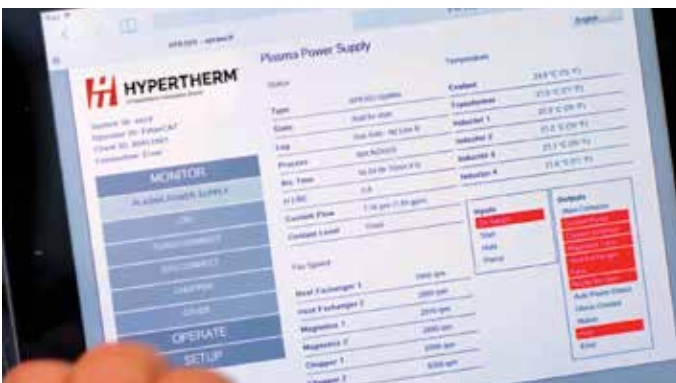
HYPERTHERM

MONITOR

PLASMA POWER SUPPLY

OPERATE

SETUP

Plasma Power Supply

Status

Type

State

Log

Process

Arc Time

Current Flow

Coolant Level

Fan Speed

Heat Exchanger 1

Heat Exchanger 2

Magnetics 1

Magnetics 2

Chopper 1

Temperature

Coolant

Transformer

Inductor 1

Inductor 2

Inductor 3

Inductor 4

Inputs

Outputs

English